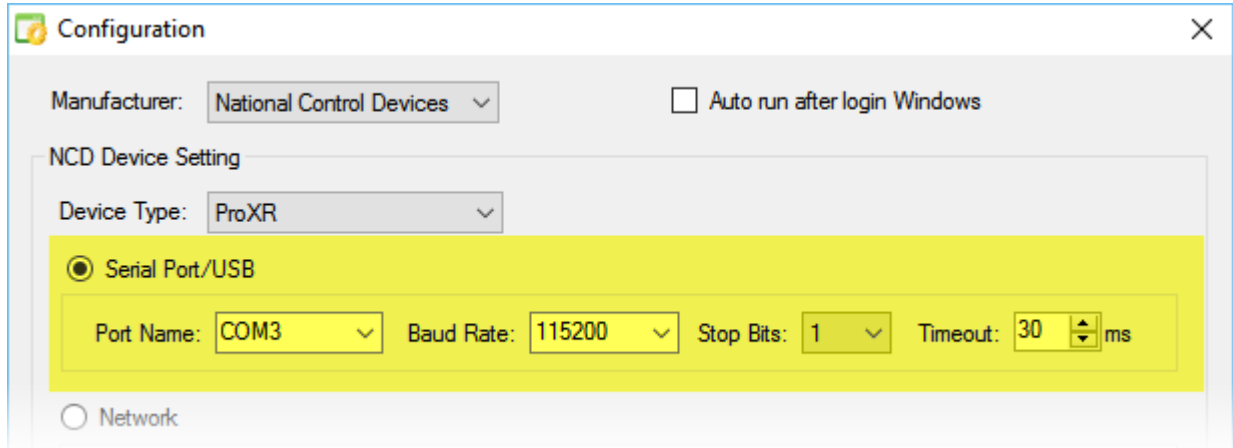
Configuration

Manufacturer: National Control Devices

Auto run after login Windows

NCD Device Setting

Device Type: ProXR

Serial Port/USB

Port Name: COM3 Baud Rate: 115200 Stop Bits: 1 Timeout: 30 ms

Network